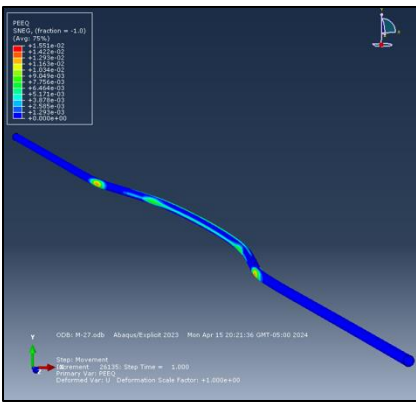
PEEQ
SNEG, (fraction = -1.0)
(Avg: 75%)
+1.551e-02
+1.422e-02
+1.293e-02
+1.163e-02
+1.034e-02
+9.049e-03
+7.756e-03
+6.464e-03
+5.171e-03
+3.878e-03
+2.585e-03
+1.293e-03
+0.000e+00

ODB: M-27.odb Abaqus/Explicit 2023 Mon Apr 15 20:21:36 GMT-05:00 2024

Step: Movement
Increment 26135: Step Time = 1.000
Primary Var: PEEQ
Deformed Var: U Deformation Scale Factor: +1.000e+00